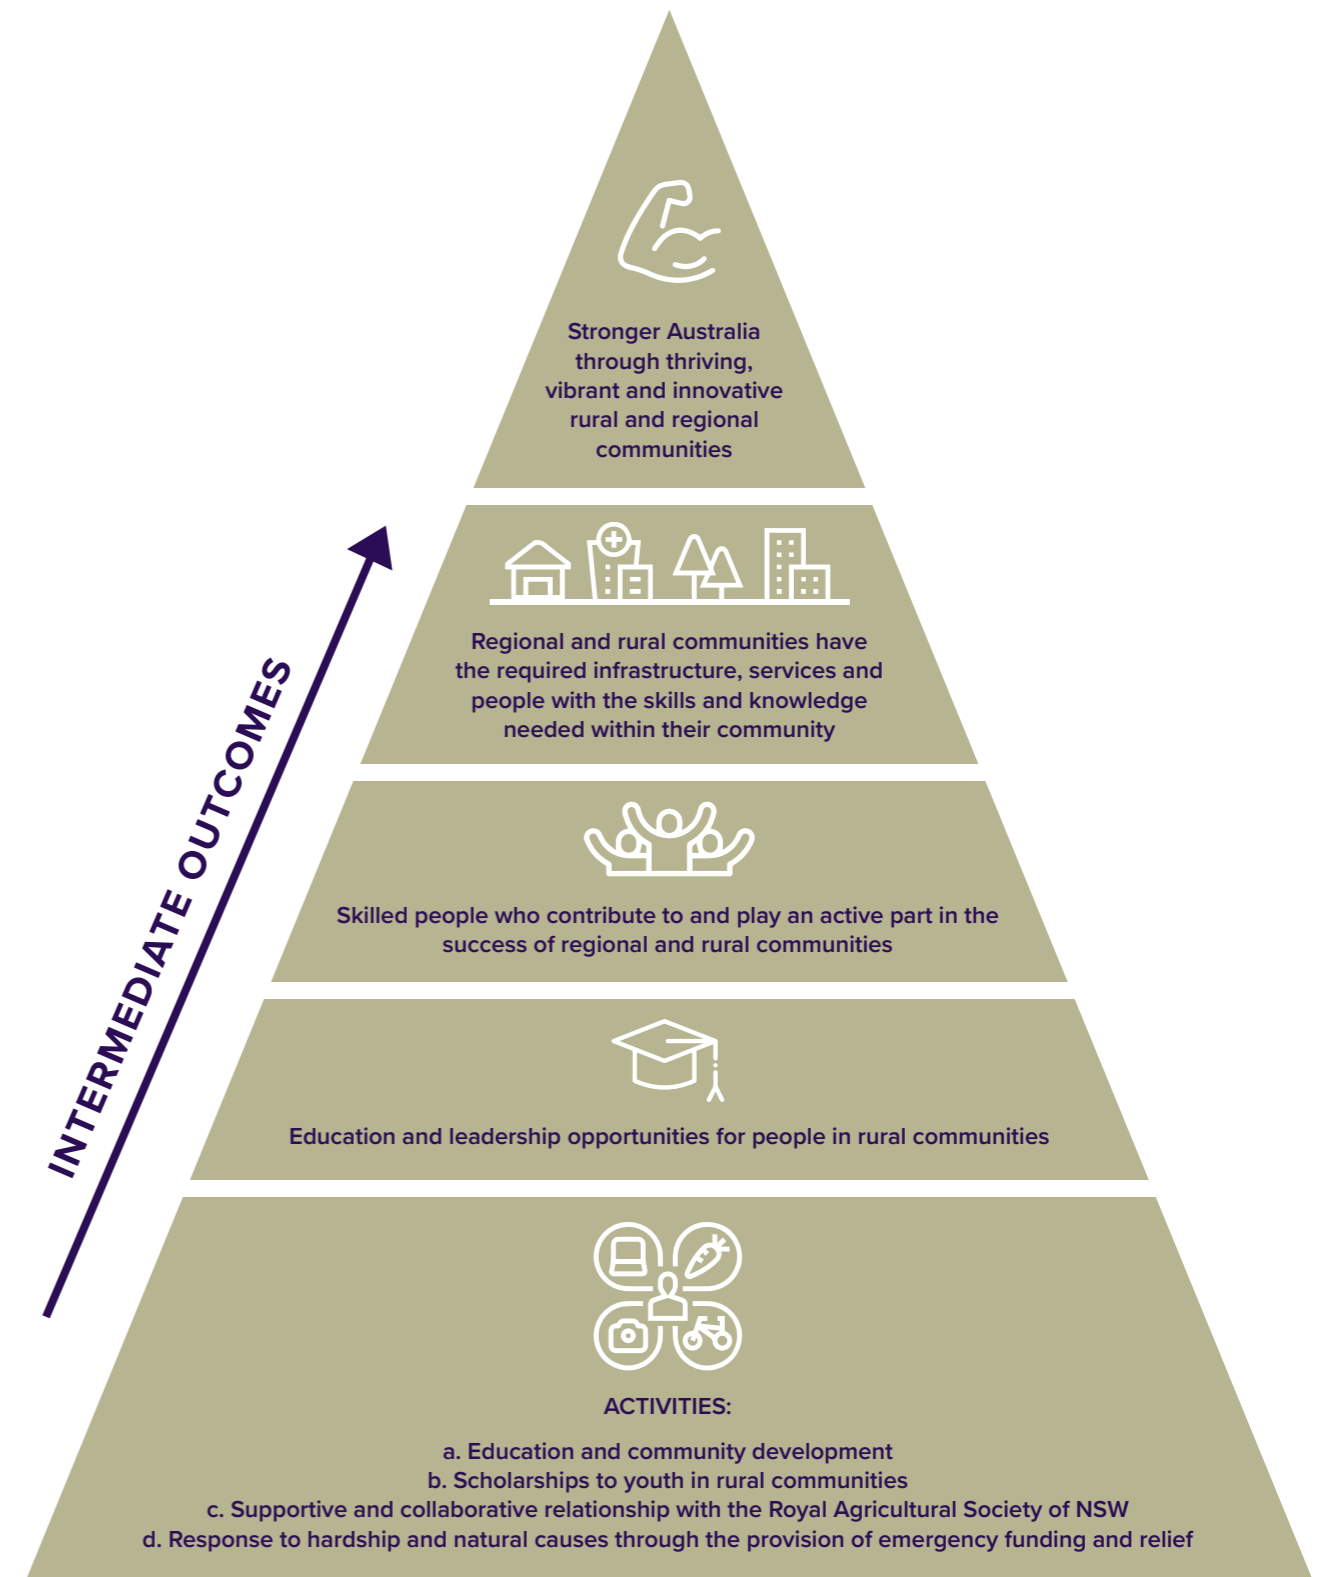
INTERMEDIATE OUTCOMES

Stronger Australia through thriving, vibrant and innovative rural and regional communities

Regional and rural communities have the required infrastructure, services and people with the skills and knowledge needed within their community

Skilled people who contribute to and play an active part in the success of regional and rural communities

Education and leadership opportunities for people in rural communities

ACTIVITIES:

a. Education and community development
b. Scholarships to youth in rural communities
c. Supportive and collaborative relationship with the Royal Agricultural Society of NSW
d. Response to hardship and natural causes through the provision of emergency funding and relief